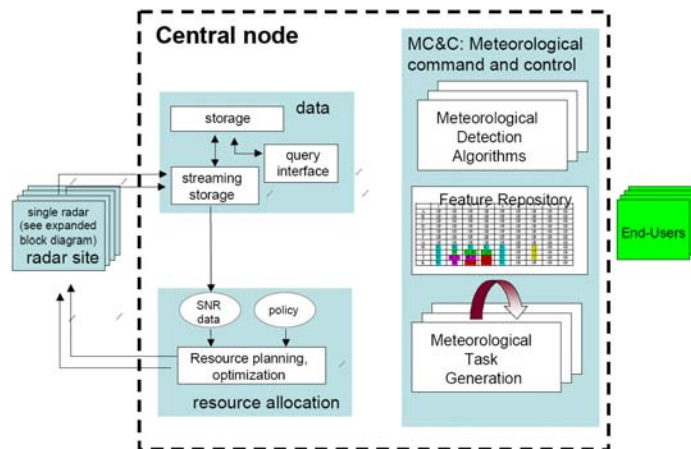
Central node

data

storage

query interface

streaming storage

single radar (see expanded block diagram)

radar site

SNR data

policy

Resource planning, optimization

resource allocation

MC&C: Meteorological command and control

Meteorological Detection Algorithms

Feature Repository

Meteorological Task Generation

End-Users